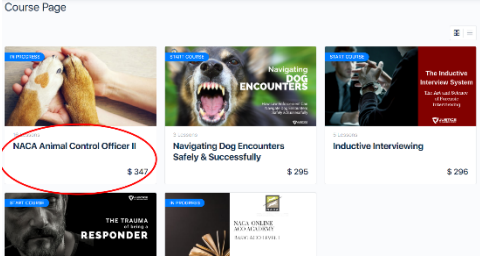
Course Page

IN PROGRESS

NACA Animal Control Officer II

$ 347

START COURSE

Navigating DOG ENCOUNTERS

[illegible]

5 LESSONS

Navigating Dog Encounters Safely & Successfully

$ 295

START COURSE

The Inductive Interview System

The Art and Science of Forensic Interviewing

5 LESSONS

Inductive Interviewing

$ 296

START COURSE

THE TRAUMA of being a RESPONDER

IN PROGRESS

NACA ONLINE ACO ACADEMY

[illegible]